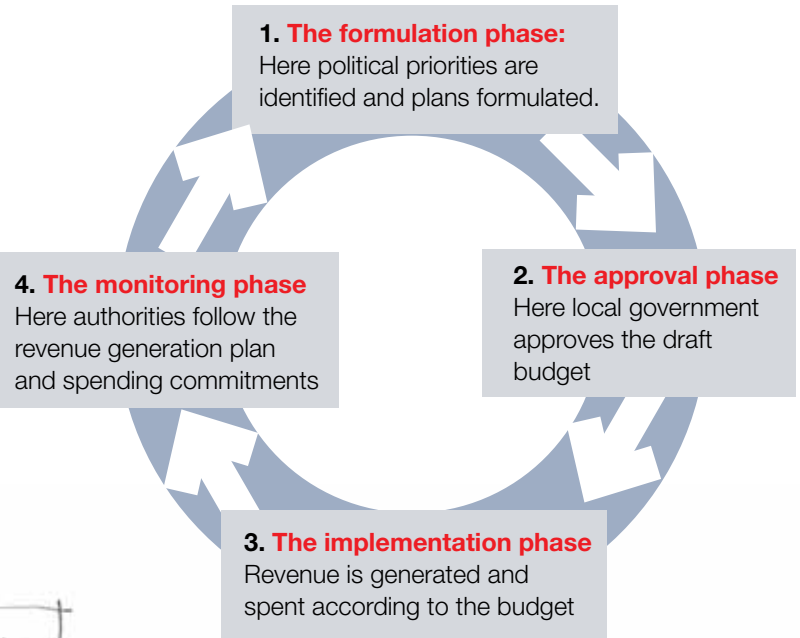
1. The formulation phase:
Here political priorities are identified and plans formulated.

2. The approval phase
Here local government approves the draft budget

3. The implementation phase
Revenue is generated and spent according to the budget

4. The monitoring phase
Here authorities follow the revenue generation plan and spending commitments